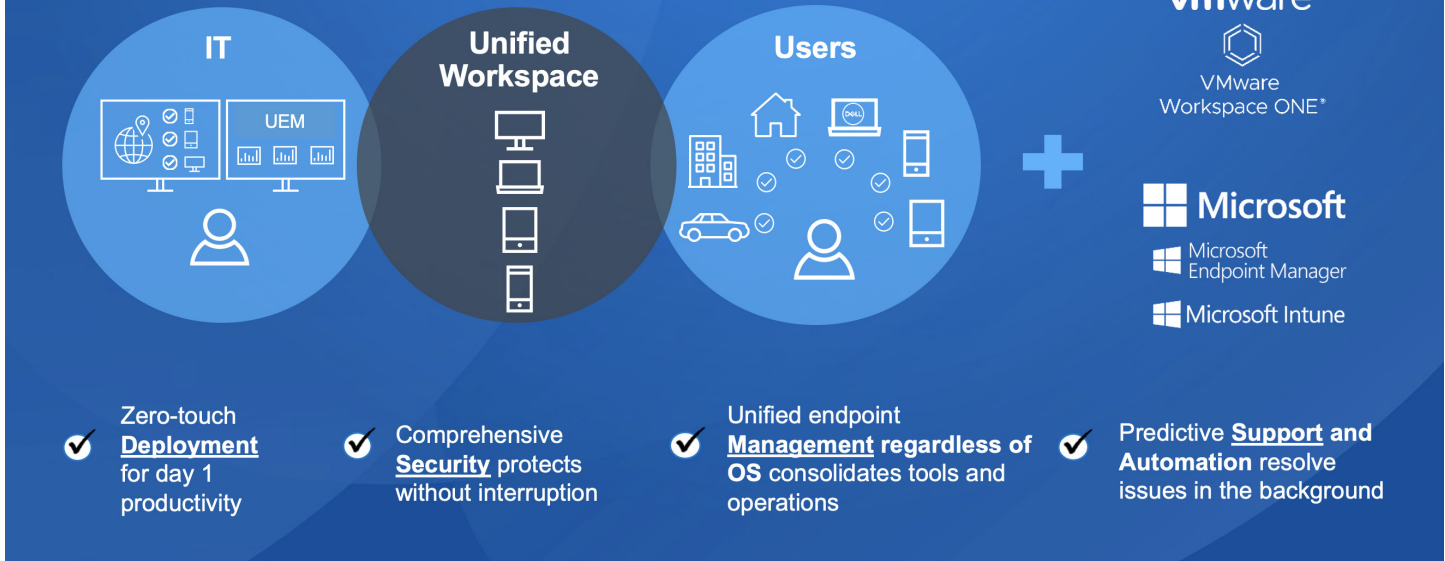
IT

UEM

Unified Workspace

Users

DELL

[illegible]

VMware Workspace ONE®

Microsoft

Microsoft Endpoint Manager

Microsoft Intune

Zero-touch Deployment for day 1 productivity

Comprehensive Security protects without interruption

Unified endpoint Management regardless of OS consolidates tools and operations

Predictive Support and Automation resolve issues in the background